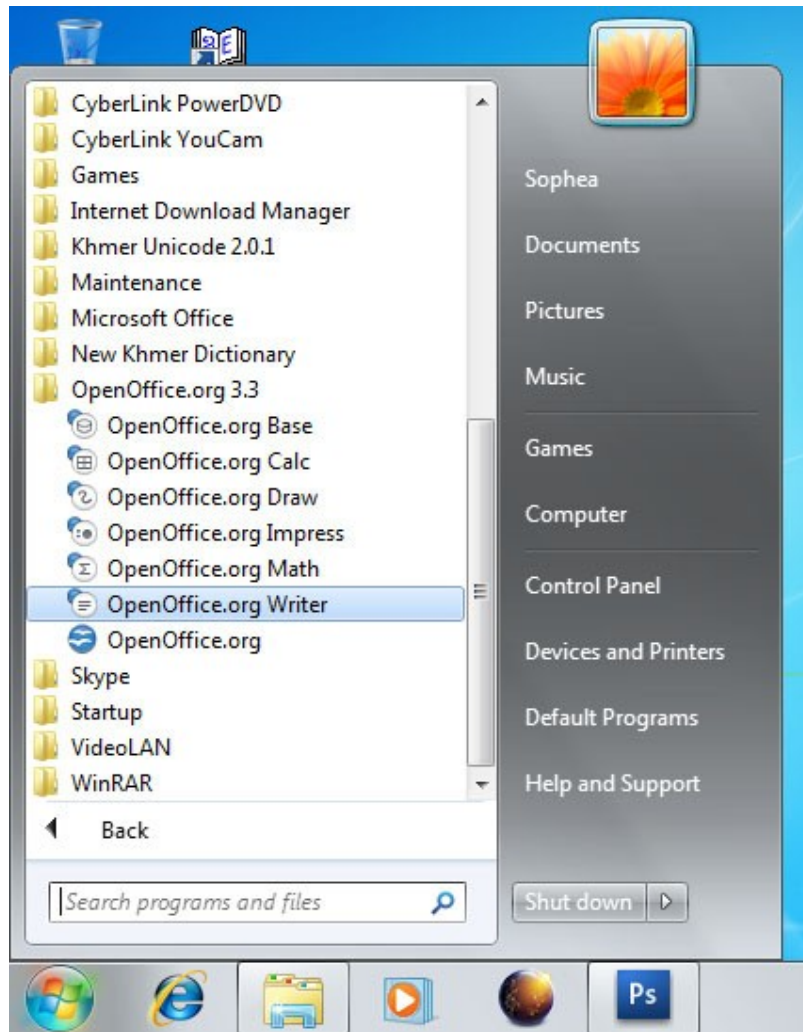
CyberLink PowerDVD
CyberLink YouCam
Games
Internet Download Manager
Khmer Unicode 2.0.1
Maintenance
Microsoft Office
New Khmer Dictionary
OpenOffice.org 3.3
OpenOffice.org Base
OpenOffice.org Calc
OpenOffice.org Draw
OpenOffice.org Impress
OpenOffice.org Math
OpenOffice.org Writer
OpenOffice.org
Skype
Startup
VideoLAN
WinRAR

Back

Search programs and files

Sophea
Documents
Pictures
Music
Games
Computer
Control Panel
Devices and Printers
Default Programs
Help and Support

Shut down

Ps